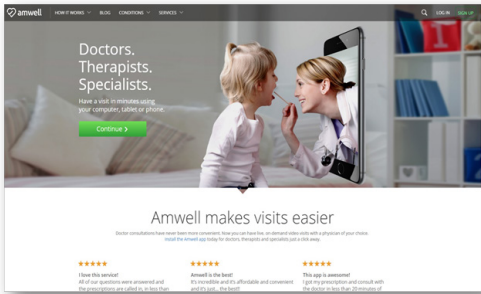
amwell HOW IT WORKS BLOG CONDITIONS SERVICES LOG IN SIGN UP

Doctors. Therapists. Specialists.

Have a visit in minutes using your computer, tablet or phone.

Continue ›

Amwell makes visits easier

Doctor consultations have never been more convenient. Now you can have live, on-demand video visits with a physician of your choice. Install the Amwell app today for doctors, therapists and specialists just a click away.

★★★★★
I love this service!
All of our questions were answered and the prescriptions are called in, in less than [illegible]

★★★★★
Amwell is the best!
It's incredible and it's affordable and convenient and it's just... the best!

★★★★★
This app is awesome!
I got my prescription and consult with the doctor in less than 20 minutes of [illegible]